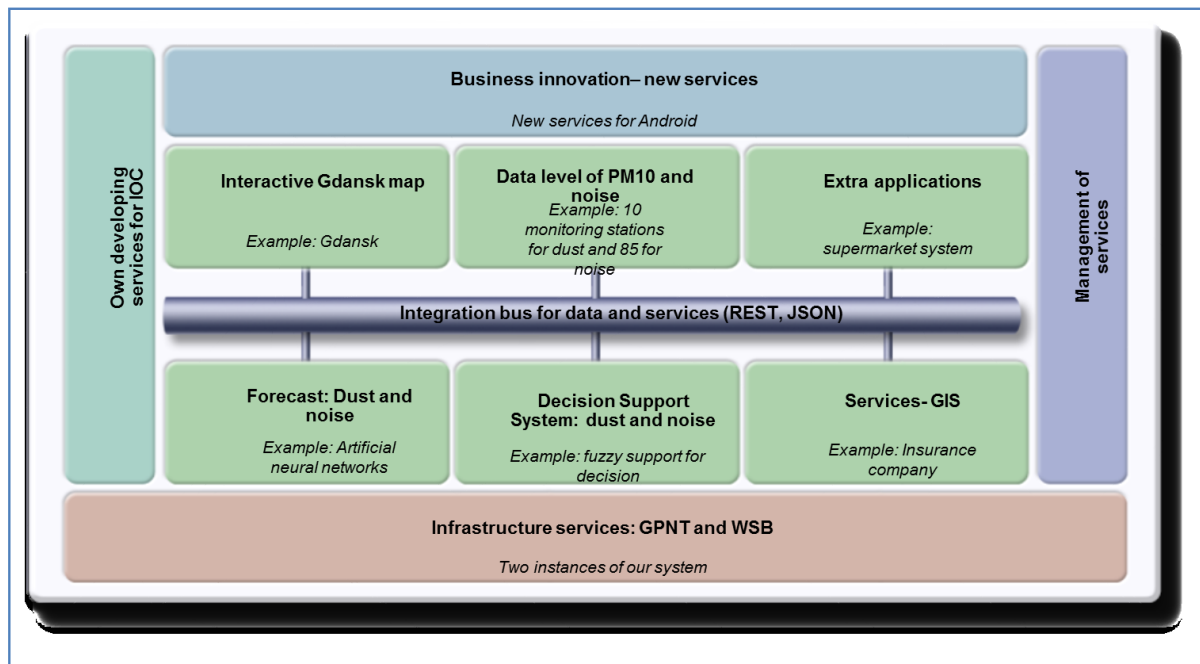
Own developing services for IOC

Business innovation– new services

New services for Android

Management of services

Interactive Gdansk map

Example: Gdansk

Data level of PM10 and noise

Example: 10 monitoring stations for dust and 85 for noise

Extra applications

Example: supermarket system

Integration bus for data and services (REST, JSON)

Forecast: Dust and noise

Example: Artificial neural networks

Decision Support System: dust and noise

Example: fuzzy support for decision

Services- GIS

Example: Insurance company

Infrastructure services: GPNT and WSB

Two instances of our system